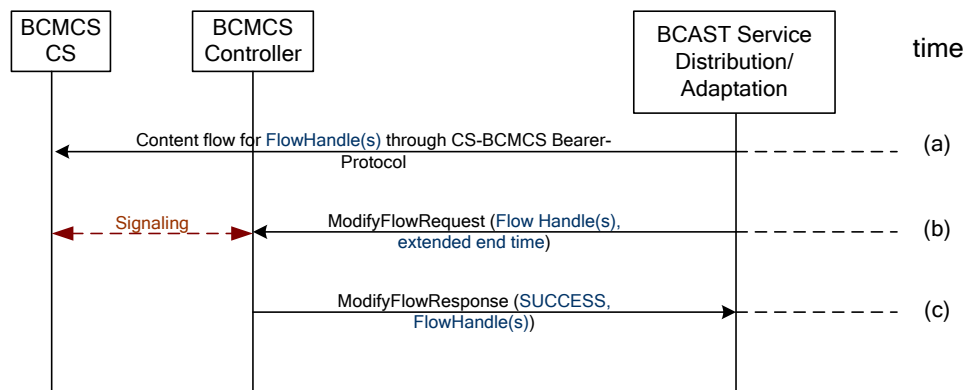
BCMCS CS

BCMCS Controller

BCAST Service Distribution/ Adaptation

time

Content flow for FlowHandle(s) through CS-BCMCS Bearer-Protocol

(a)

Signaling

ModifyFlowRequest (Flow Handle(s), extended end time)

(b)

ModifyFlowResponse (SUCCESS, FlowHandle(s))

(c)